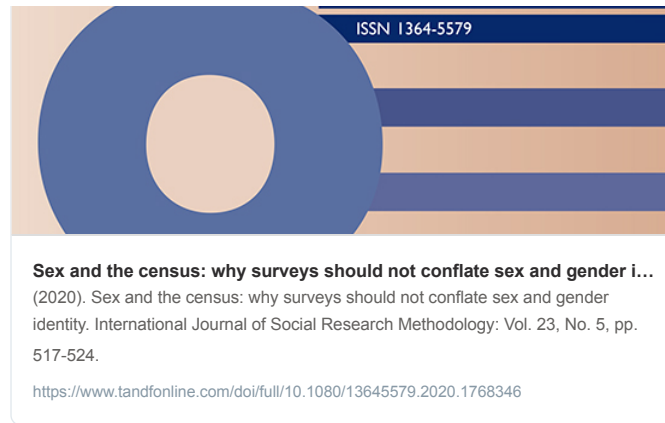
ISSN 1364-5579

**Sex and the census: why surveys should not conflate sex and gender i…**

(2020). Sex and the census: why surveys should not conflate sex and gender identity. International Journal of Social Research Methodology: Vol. 23, No. 5, pp. 517-524.

https://www.tandfonline.com/doi/full/10.1080/13645579.2020.1768346